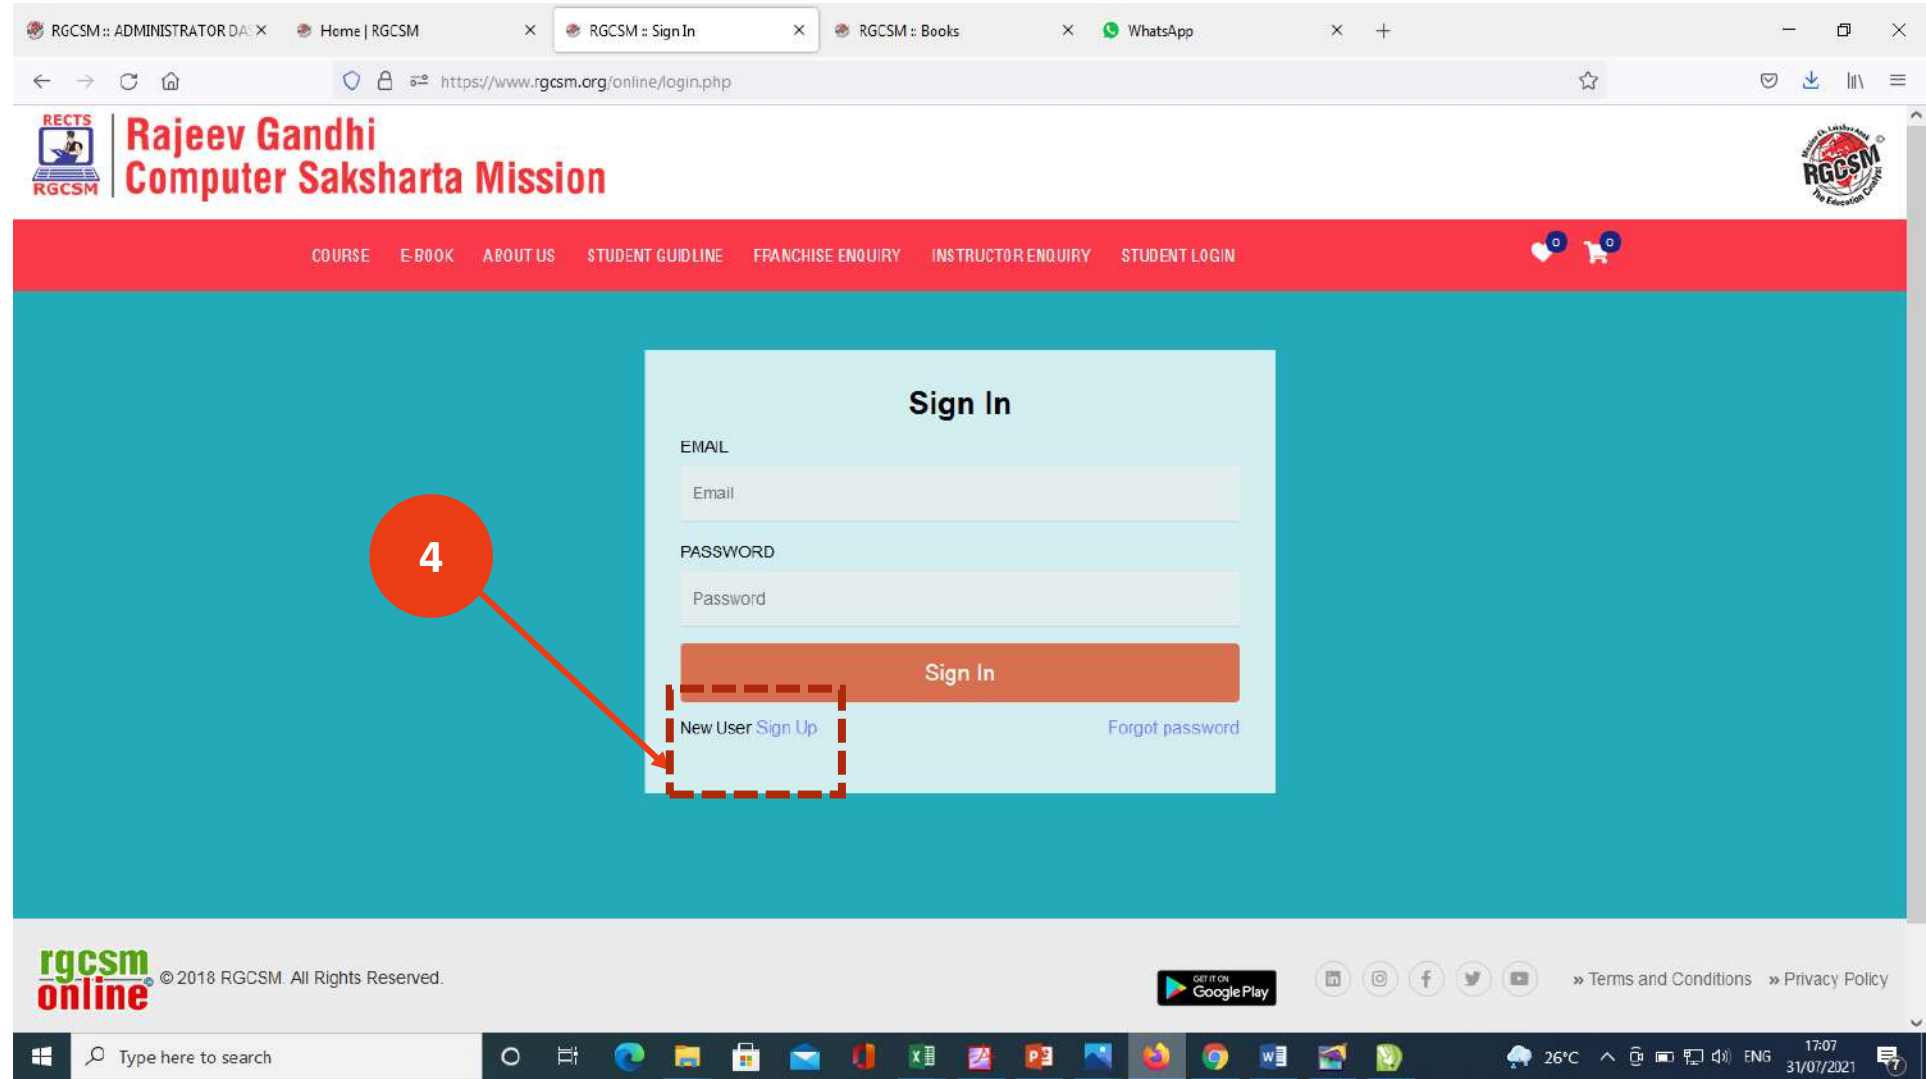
RGCSM :: ADMINISTRATOR DA ×
Home | RGCSM ×
RGCSM :: Sign In ×
RGCSM :: Books ×
WhatsApp ×
+

https://www.rgcsm.org/online/login.php

RECTS
RGCSM
Rajeev Gandhi
Computer Saksharta Mission

RGCSM
The Education

COURSE E-BOOK ABOUT US STUDENT GUIDLINE FRANCHISE ENQUIRY INSTRUCTOR ENQUIRY STUDENT LOGIN

0 0

Sign In

EMAIL
Email

PASSWORD
Password

Sign In

4

New User Sign Up Forgot password

rgcsm online © 2018 RGCSM. All Rights Reserved.

GET IT ON Google Play

» Terms and Conditions » Privacy Policy

Type here to search

26°C ENG 17:07 31/07/2021 7